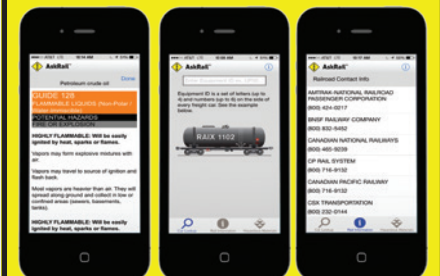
AskRail

Petroleum crude oil

Done

GUIDE 128

FLAMMABLE LIQUIDS (Non-Polar / Water-Immiscible)

POTENTIAL HAZARDS

FIRE OR EXPLOSION

HIGHLY FLAMMABLE: Will be easily ignited by heat, sparks or flames.

Vapors may form explosive mixtures with air.

Vapors may travel to source of ignition and flash back.

Most vapors are heavier than air. They will spread along ground and collect in low or confined areas (sewers, basements, tanks).

HIGHLY FLAMMABLE: Will be easily ignited by heat, sparks or flames.

AskRail

Equipment ID is a set of letters (up to 4) and numbers (up to 6) on the side of every freight car. See the example below.

RAIX 1102

AskRail

Railroad Contact Info

AMTRAK-NATIONAL RAILROAD PASSENGER CORPORATION

(800) 424-0217

BNSF RAILWAY COMPANY

(800) 832-5452

CANADIAN NATIONAL RAILWAYS

(800) 465-9239

CP RAIL SYSTEM

(800) 716-9132

CANADIAN PACIFIC RAILWAY

(800) 716-9132

CSX TRANSPORTATION

(800) 232-0144